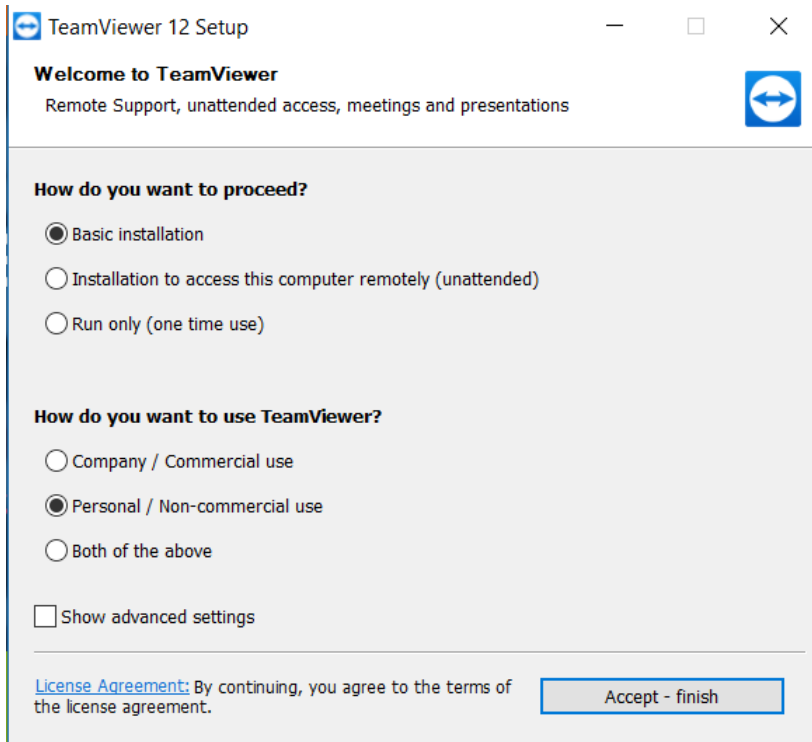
TeamViewer 12 Setup

Welcome to TeamViewer

Remote Support, unattended access, meetings and presentations

How do you want to proceed?

Basic installation

Installation to access this computer remotely (unattended)

Run only (one time use)

How do you want to use TeamViewer?

Company / Commercial use

Personal / Non-commercial use

Both of the above

Show advanced settings

License Agreement: By continuing, you agree to the terms of the license agreement.

Accept - finish